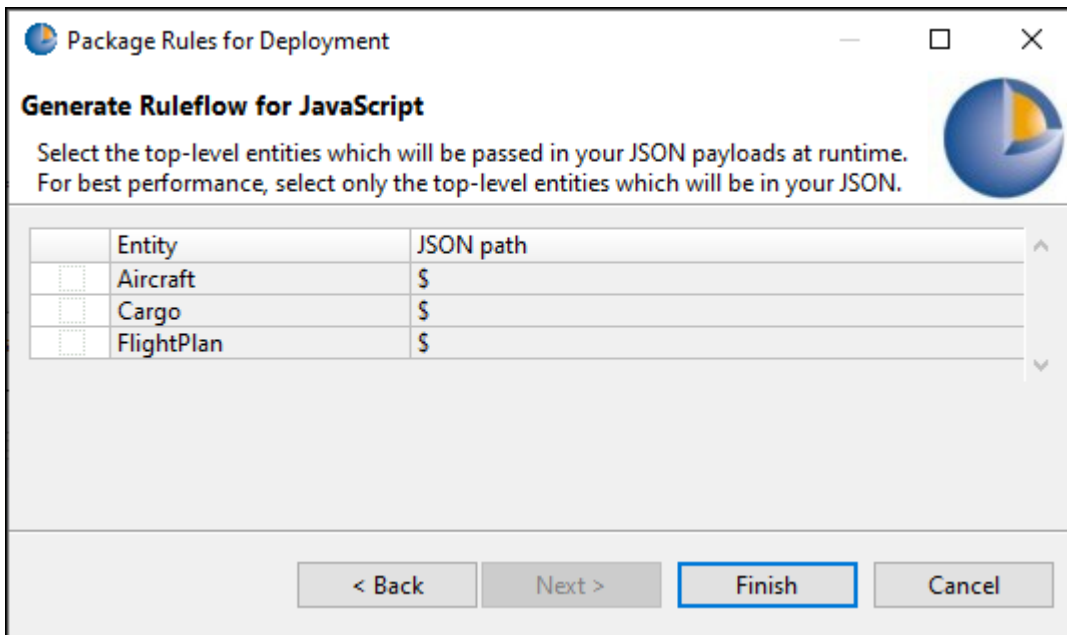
Package Rules for Deployment

Generate Ruleflow for JavaScript

Select the top-level entities which will be passed in your JSON payloads at runtime.
For best performance, select only the top-level entities which will be in your JSON.

| | Entity | JSON path |
|---|---|---|
| | Aircraft | \$ |
| | Cargo | \$ |
| | FlightPlan | \$ |

< Back  Next >  Finish  Cancel